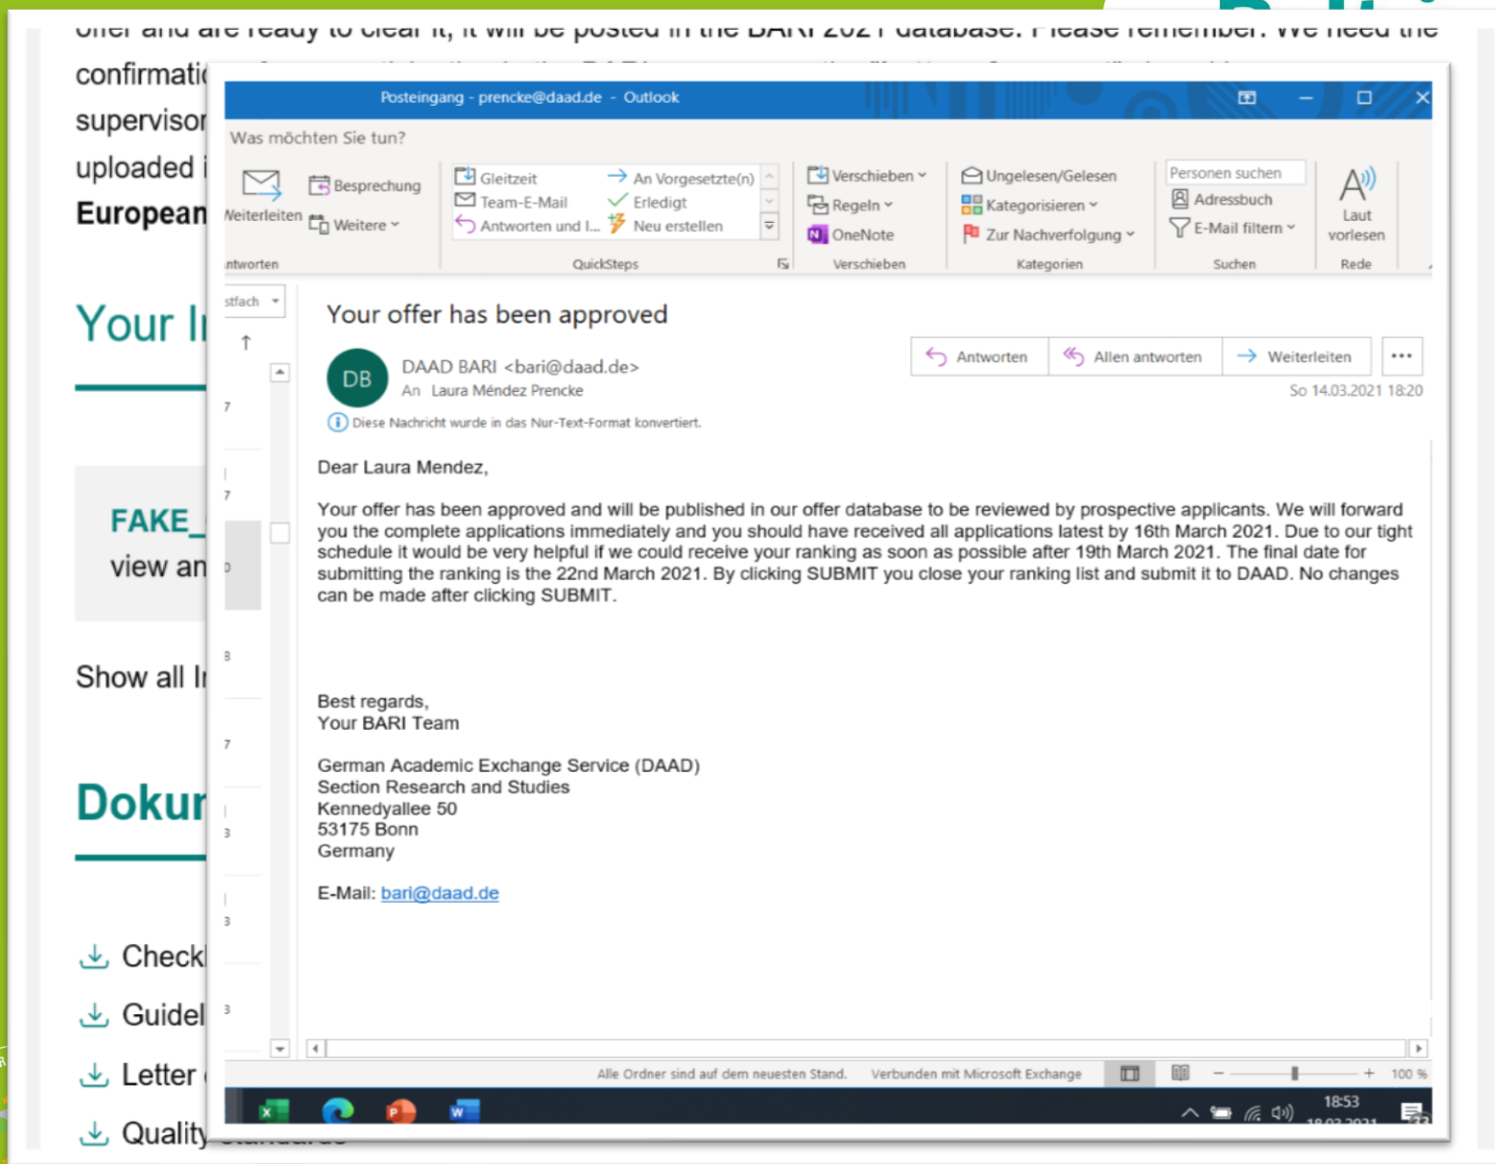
confirmati
supervisor
uploaded i
European

Your I

FAKE_
view an

Show all I

Dokur

Check
Guidel
Letter
Quality

Posteingang - prencke@daad.de - Outlook

Was möchten Sie tun?

Weiterleiten
Besprechung
Weitere
Antworten

Gleitzeit
Team-E-Mail
Antworten und l...
An Vorgesetzte(n)
Erledigt
Neu erstellen
QuickSteps

Verschieben
Regeln
OneNote
Verschieben

Ungelesen/Gelesen
Kategorisieren
Zur Nachverfolgung
Kategorien

Personen suchen
Adressbuch
E-Mail filtern
Suchen

Laut vorlesen
Rede

stfach

Your offer has been approved

DB
DAAD BARI <bari@daad.de>
An Laura Méndez Prencke

Antworten
Allen antworten
Weiterleiten
...
So 14.03.2021 18:20

Diese Nachricht wurde in das Nur-Text-Format konvertiert.

Dear Laura Mendez,

Your offer has been approved and will be published in our offer database to be reviewed by prospective applicants. We will forward you the complete applications immediately and you should have received all applications latest by 16th March 2021. Due to our tight schedule it would be very helpful if we could receive your ranking as soon as possible after 19th March 2021. The final date for submitting the ranking is the 22nd March 2021. By clicking SUBMIT you close your ranking list and submit it to DAAD. No changes can be made after clicking SUBMIT.

Best regards,
Your BARI Team

German Academic Exchange Service (DAAD)
Section Research and Studies
Kennedyallee 50
53175 Bonn
Germany

E-Mail: bari@daad.de

Alle Ordner sind auf dem neuesten Stand.
Verbunden mit Microsoft Exchange
100 %

18:53
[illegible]